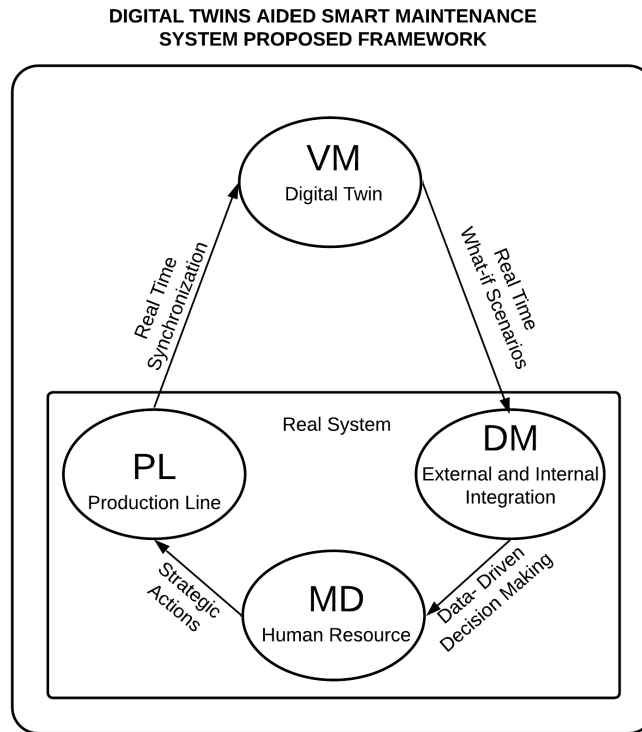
DIGITAL TWINS AIDED SMART MAINTENANCE SYSTEM PROPOSED FRAMEWORK

VM
Digital Twin

Real Time
Synchronization

Real Time
What-if Scenarios

Real System

PL
Production Line

DM
External and Internal Integration

Strategic
Actions

MD
Human Resource

Data- Driven
Decision Making